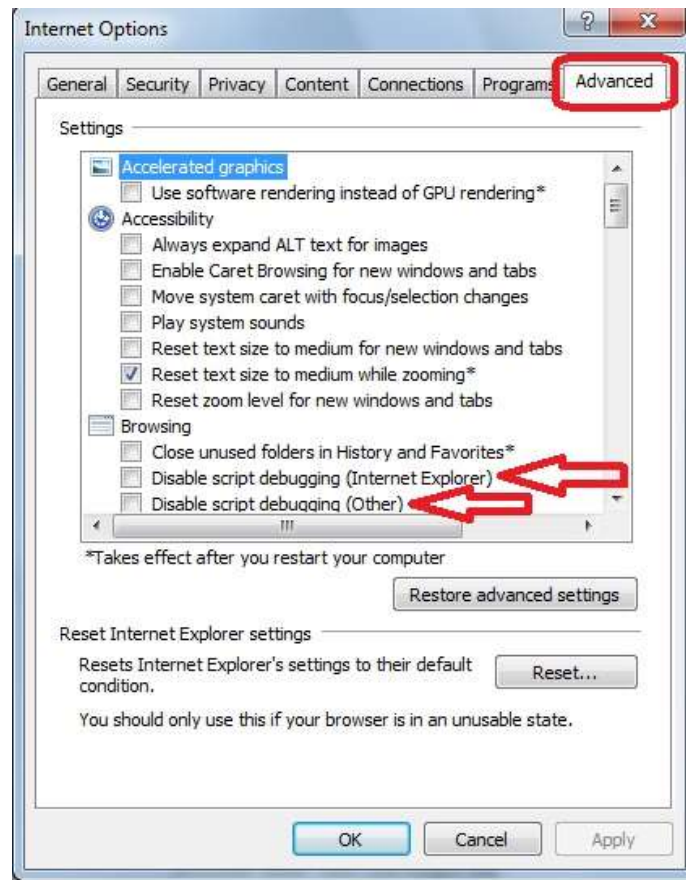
Internet Options

General | Security | Privacy | Content | Connections | Programs | Advanced

Settings

Accelerated graphics
Use software rendering instead of GPU rendering*
Accessibility
Always expand ALT text for images
Enable Caret Browsing for new windows and tabs
Move system caret with focus/selection changes
Play system sounds
Reset text size to medium for new windows and tabs
Reset text size to medium while zooming*
Reset zoom level for new windows and tabs
Browsing
Close unused folders in History and Favorites*
Disable script debugging (Internet Explorer)
Disable script debugging (Other)

*Takes effect after you restart your computer

Restore advanced settings

Reset Internet Explorer settings

Resets Internet Explorer's settings to their default condition.

Reset...

You should only use this if your browser is in an unusable state.

OK | Cancel | Apply